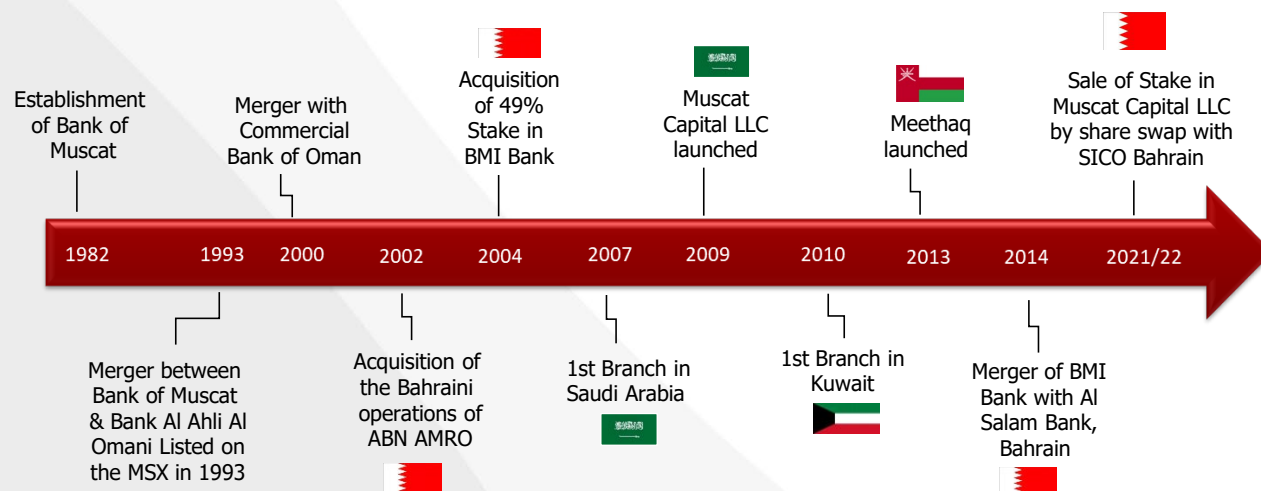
Establishment of Bank of Muscat

Merger with Commercial Bank of Oman

Acquisition of 49% Stake in BMI Bank

Muscat Capital LLC launched

Meethaq launched

Sale of Stake in Muscat Capital LLC by share swap with SICO Bahrain

1982 1993 2000 2002 2004 2007 2009 2010 2013 2014 2021/22

Merger between Bank of Muscat & Bank Al Ahli Al Omani Listed on the MSX in 1993

Acquisition of the Bahraini operations of ABN AMRO

1st Branch in Saudi Arabia

1st Branch in Kuwait

Merger of BMI Bank with Al Salam Bank, Bahrain